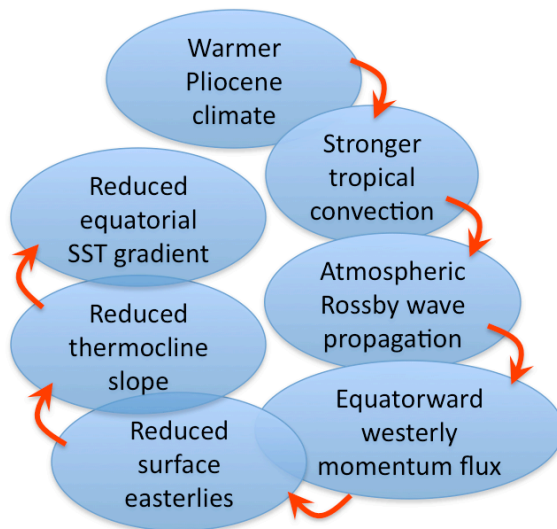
Warmer Pliocene climate

Stronger tropical convection

Atmospheric Rossby wave propagation

Equatorward westerly momentum flux

Reduced surface easterlies

Reduced thermocline slope

Reduced equatorial SST gradient